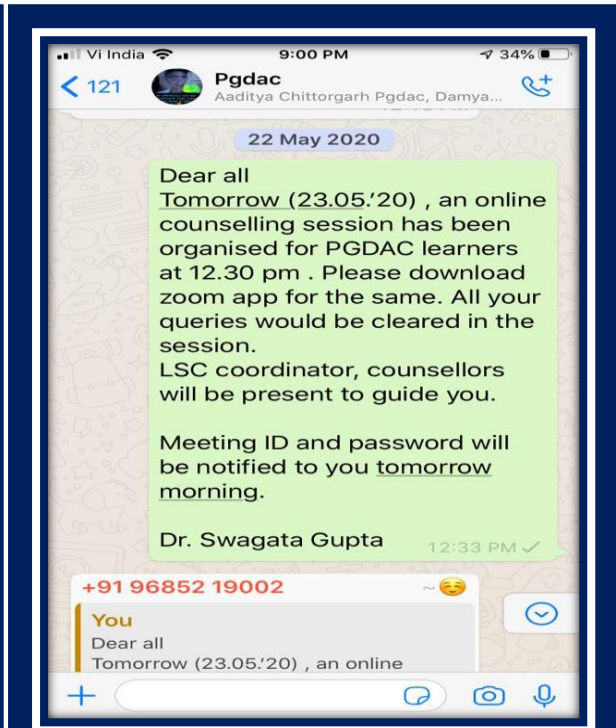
Vi India 9:00 PM 34%

< 121 Pgdac
Aaditya Chittorgarh Pgdac, Damya...

22 May 2020

Dear all
Tomorrow (23.05.'20) , an online counselling session has been organised for PGDAC learners at 12.30 pm . Please download zoom app for the same. All your queries would be cleared in the session.
LSC coordinator, counsellors will be present to guide you.

Meeting ID and password will be notified to you tomorrow morning.

Dr. Swagata Gupta 12:33 PM

+91 96852 19002 ~☺️
You
Dear all
Tomorrow (23.05.'20) , an online